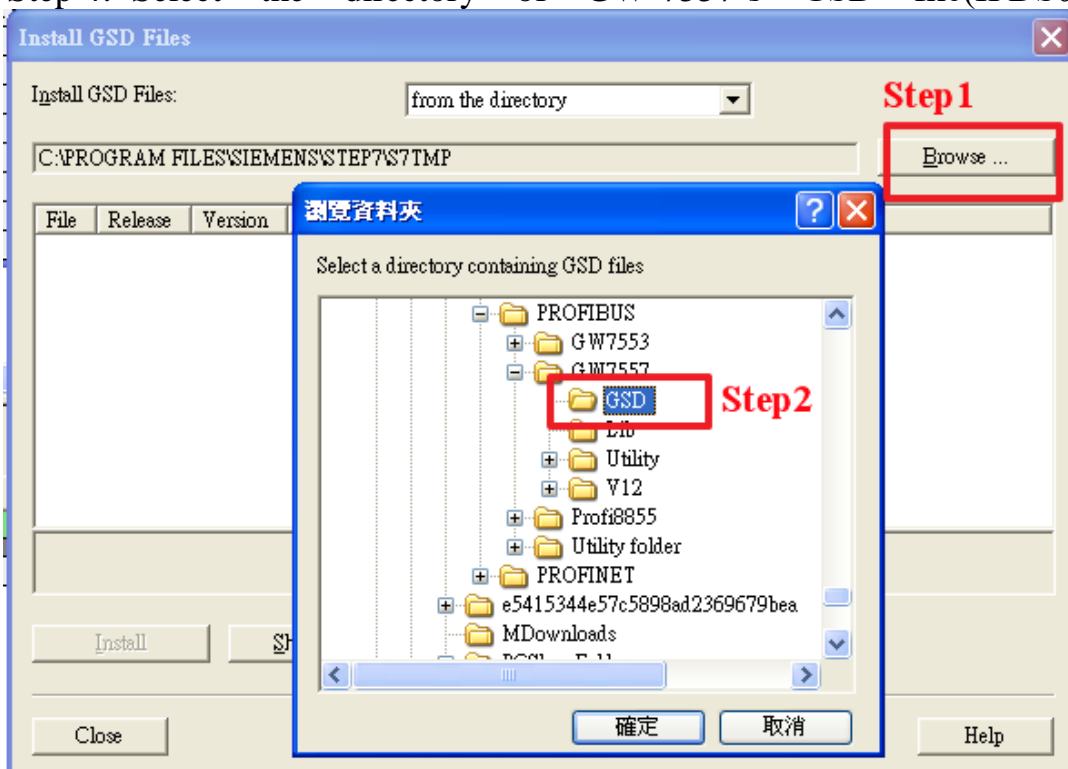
Install GSD Files

Install GSD Files:

from the directory

Step1

C:\PROGRAM FILES\SIEMENS\STEP7\S7TMP

Browse ...

File | Release | Version

瀏覽資料夾

Select a directory containing GSD files

PROFIBUS

GW7553

GW7557

GSD

Step2

Lib

Utility

V12

Profi8855

Utility folder

PROFINET

e5415344e57c5898ad2369679bea

MDownloads

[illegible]

確定

取消

Install

Sh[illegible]

Close

Help